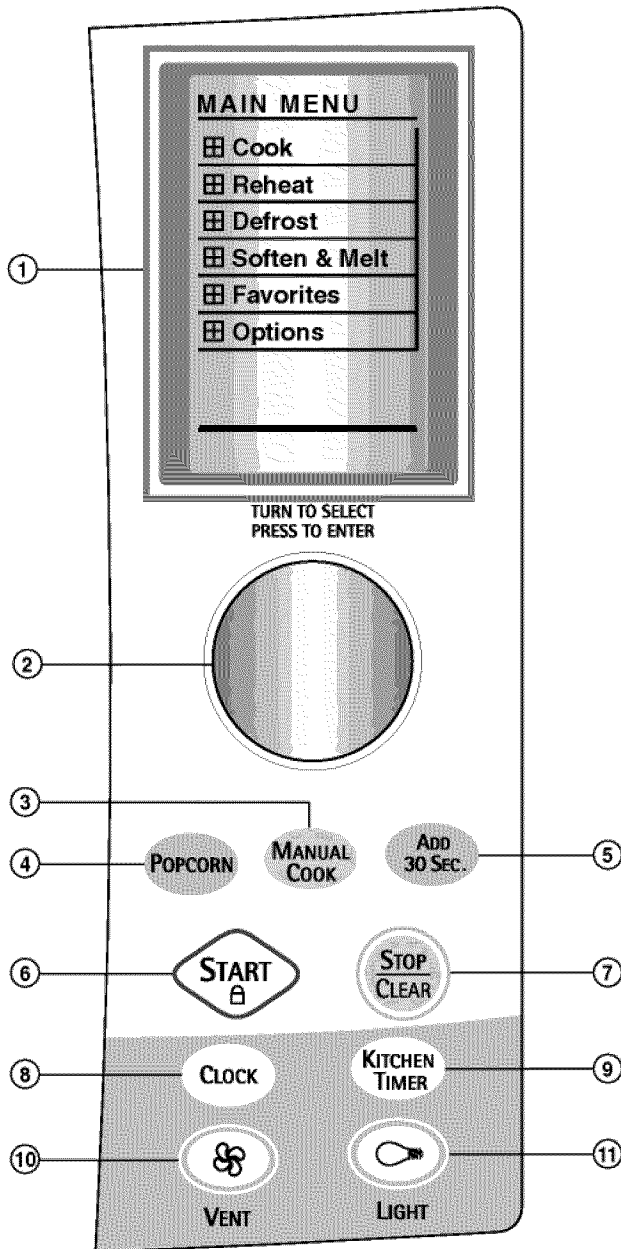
MAIN MENU
⊞ Cook
⊞ Reheat
⊞ Defrost
⊞ Soften & Melt
⊞ Favorites
⊞ Options

①

TURN TO SELECT
PRESS TO ENTER

②

③

④ POPCORN
MANUAL COOK
ADD 30 SEC. ⑤

⑥ START
STOP CLEAR ⑦

⑧ CLOCK
KITCHEN TIMER ⑨

⑩ VENT
LIGHT ⑪